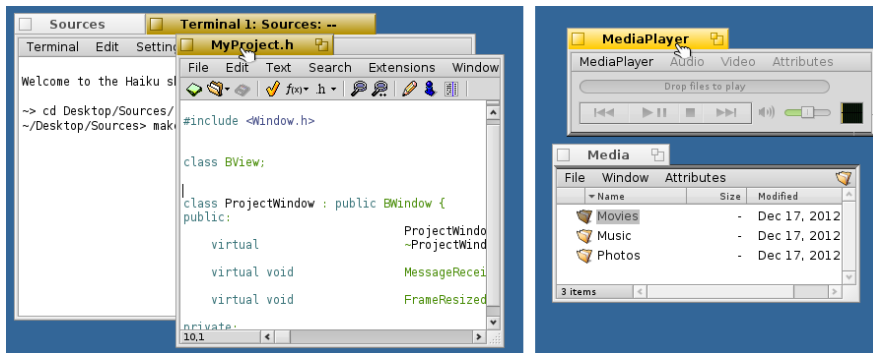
Sources

Terminal 1: Sources: --

Terminal Edit Settin

Welcome to the Haiku sh

~> cd Desktop/Sources/
~/Desktop/Sources> make

MyProject.h

File Edit Text Search Extensions Window

#include <Window.h>

class BView;

class ProjectWindow : public BWindow {
public:
ProjectWindo
virtual ~ProjectWind

virtual void MessageRecei

virtual void FrameResized

private:

10,1

MediaPlayer

MediaPlayer Audio Video Attributes

Drop files to play

Media

File Window Attributes

| Name | Size | Modified |
|---|---|---|
| Movies | - | Dec 17, 2012 |
| Music | - | Dec 17, 2012 |
| Photos | - | Dec 17, 2012 |

3 items